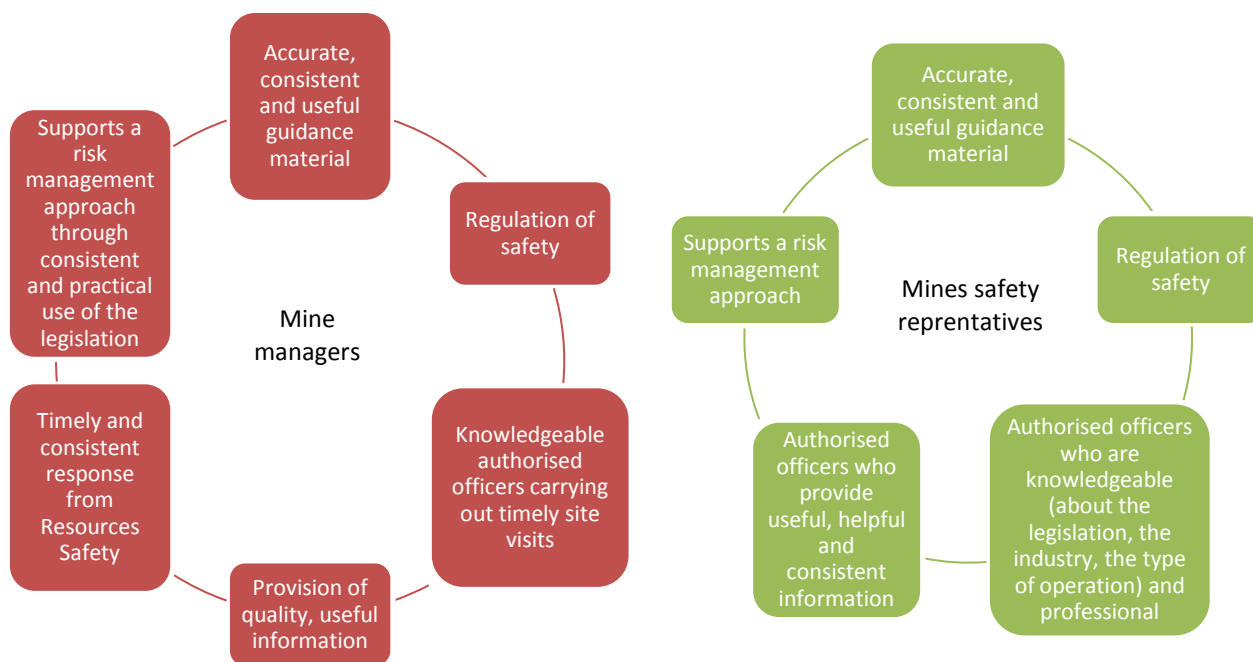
Mine managers

Accurate, consistent and useful guidance material

Regulation of safety

Knowledgeable authorised officers carrying out timely site visits

Provision of quality, useful information

Timely and consistent response from Resources Safety

Supports a risk management approach through consistent and practical use of the legislation

Mines safety reprentatives

Accurate, consistent and useful guidance material

Regulation of safety

Authorised officers who are knowledgeable (about the legislation, the industry, the type of operation) and professional

Authorised officers who provide useful, helpful and consistent information

Supports a risk management approach